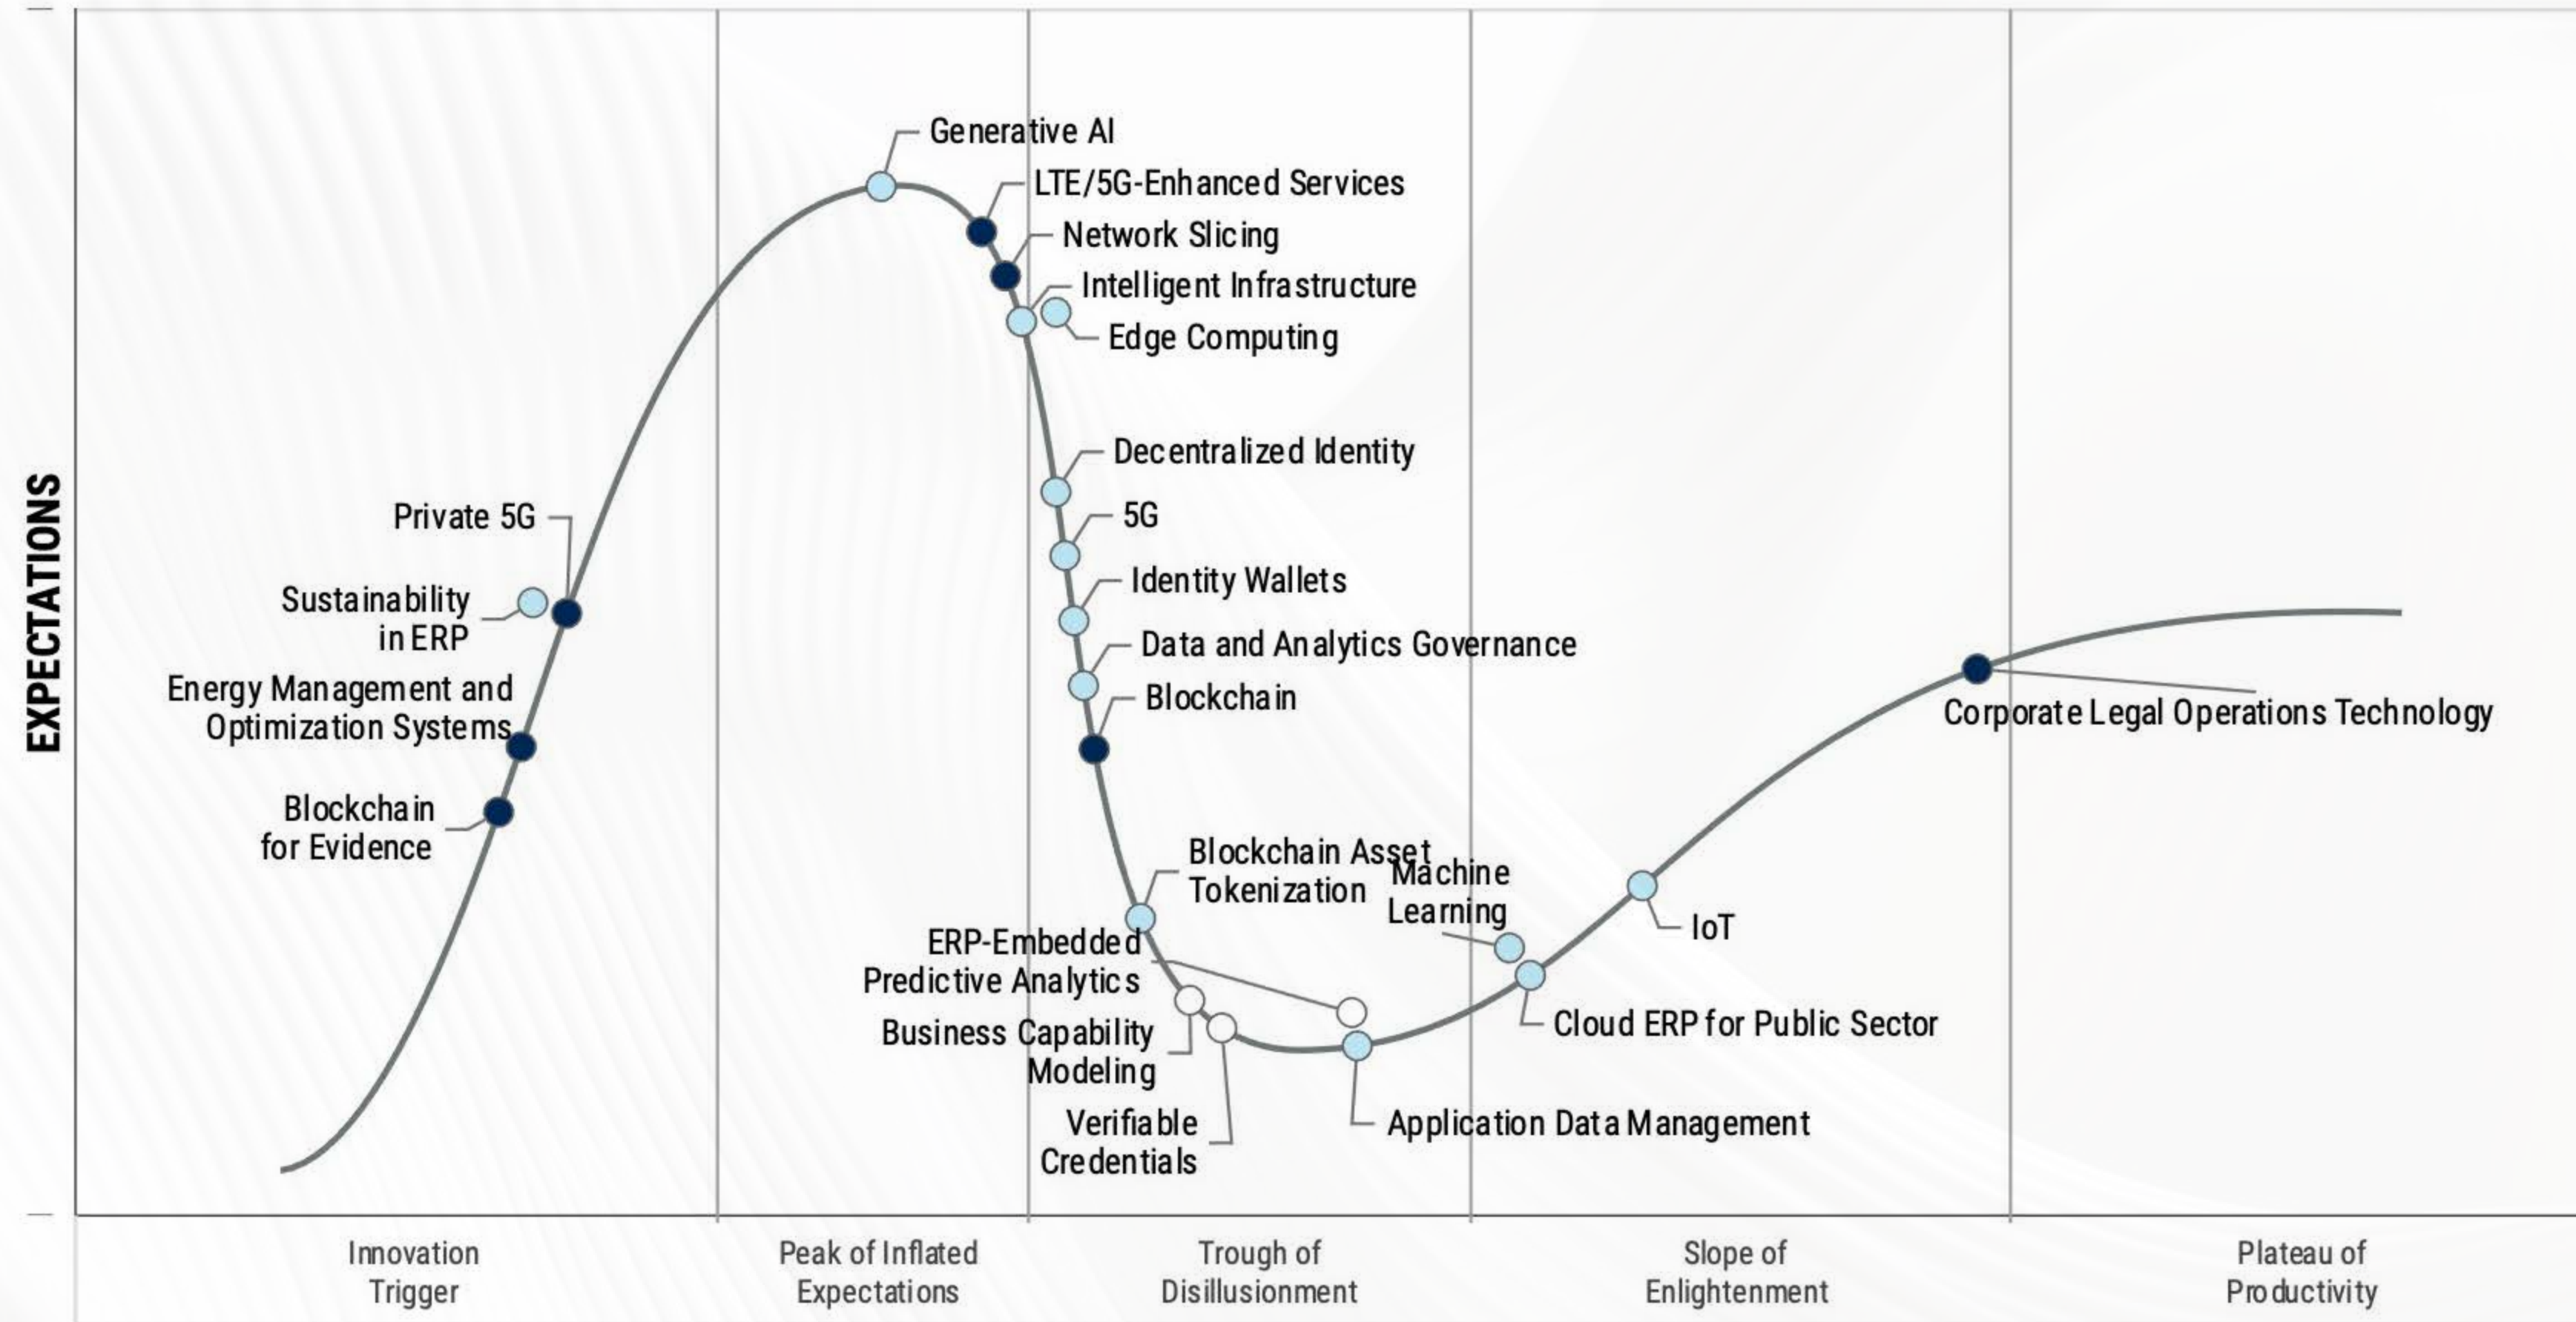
EXPECTATIONS

Generative AI
LTE/5G-Enhanced Services
Network Slicing
Intelligent Infrastructure
Edge Computing
Decentralized Identity
5G
Identity Wallets
Data and Analytics Governance
Blockchain
Private 5G
Sustainability in ERP
Energy Management and Optimization Systems
Blockchain for Evidence
Blockchain Asset Tokenization
Machine Learning
IoT
ERP-Embedded Predictive Analytics
Business Capability Modeling
Verifiable Credentials
Cloud ERP for Public Sector
Application Data Management
Corporate Legal Operations Technology

Innovation Trigger
Peak of Inflated Expectations
Trough of Disillusionment
Slope of Enlightenment
Plateau of Productivity